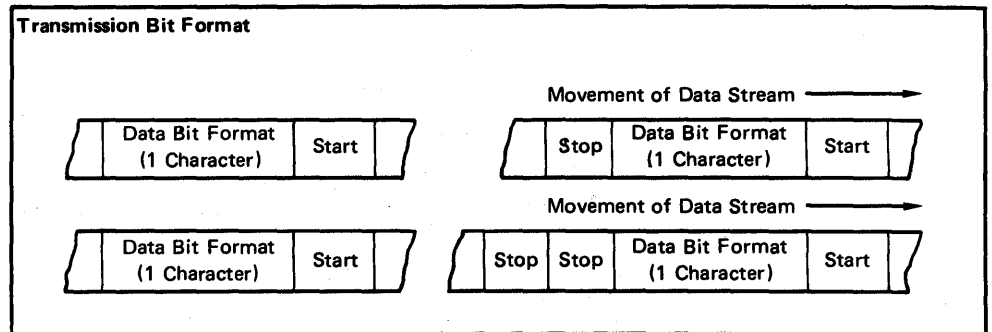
Transmission Bit Format

Movement of Data Stream

Data Bit Format (1 Character) | Start

Stop | Data Bit Format (1 Character) | Start

Movement of Data Stream

Data Bit Format (1 Character) | Start

Stop | Stop | Data Bit Format (1 Character) | Start